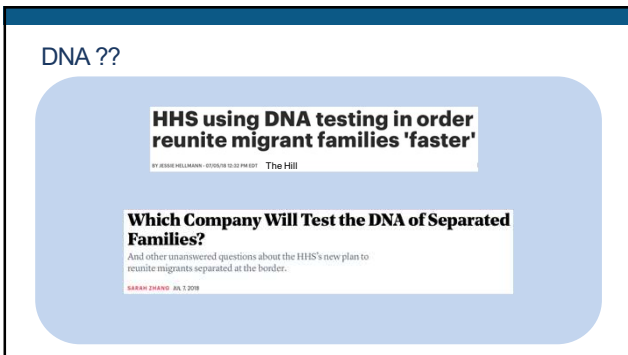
DNA ??

HHS using DNA testing in order reunite migrant families 'faster'

BY JESSIE HELLMANN - 07/05/18 12:32 PM EDT The Hill

Which Company Will Test the DNA of Separated Families?

And other unanswered questions about the HHS's new plan to reunite migrants separated at the border.

SARAH ZHANG JUL 7, 2018